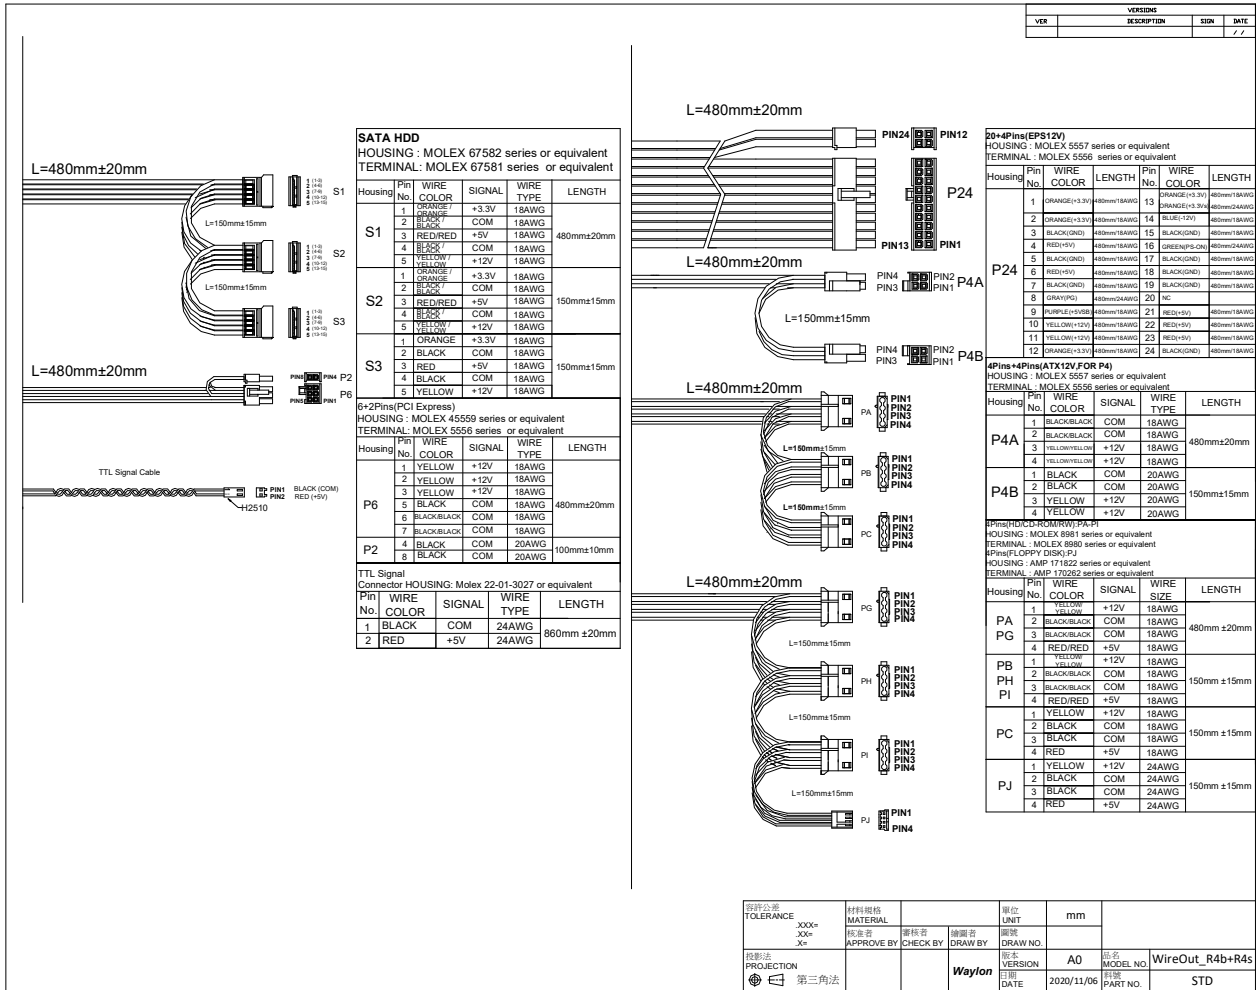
| VERSIONS | | | |
|---|---|---|---|
| VER | DESCRIPTION | SIGN | DATE |
| | | | / / |

L=480mm±20mm

1 (1-3)
2 (4-6)
3 (7-9)
4 (10-12)
5 (13-15)
S1

L=150mm±15mm

S2

L=150mm±15mm

S3

L=480mm±20mm

PIN8 PIN4 P2
PIN5 PIN1 P6

TTL Signal Cable

PIN1 BLACK (COM)
PIN2 RED (+5V)
H2510

SATA HDD
HOUSING : MOLEX 67582 series or equivalent
TERMINAL: MOLEX 67581 series or equivalent

| Housing | Pin No. | WIRE COLOR | SIGNAL | WIRE TYPE | LENGTH |
|---|---|---|---|---|---|
| S1 | 1 | ORANGE / ORANGE | +3.3V | 18AWG | 480mm±20mm |
| | 2 | BLACK / BLACK | COM | 18AWG | |
| | 3 | RED/RED | +5V | 18AWG | |
| | 4 | BLACK / BLACK | COM | 18AWG | |
| | 5 | YELLOW / YELLOW | +12V | 18AWG | |
| S2 | 1 | ORANGE / ORANGE | +3.3V | 18AWG | 150mm±15mm |
| | 2 | BLACK / BLACK | COM | 18AWG | |
| | 3 | RED/RED | +5V | 18AWG | |
| | 4 | BLACK / BLACK | COM | 18AWG | |
| | 5 | YELLOW / YELLOW | +12V | 18AWG | |
| S3 | 1 | ORANGE | +3.3V | 18AWG | 150mm±15mm |
| | 2 | BLACK | COM | 18AWG | |
| | 3 | RED | +5V | 18AWG | |
| | 4 | BLACK | COM | 18AWG | |
| | 5 | YELLOW | +12V | 18AWG | |

6+2Pins(PCI Express)
HOUSING : MOLEX 45559 series or equivalent
TERMINAL: MOLEX 5556 series or equivalent

| Housing | Pin No. | WIRE COLOR | SIGNAL | WIRE TYPE | LENGTH |
|---|---|---|---|---|---|
| P6 | 1 | YELLOW | +12V | 18AWG | 480mm±20mm |
| | 2 | YELLOW | +12V | 18AWG | |
| | 3 | YELLOW | +12V | 18AWG | |
| | 5 | BLACK | COM | 18AWG | |
| | 6 | BLACK/BLACK | COM | 18AWG | |
| | 7 | BLACK/BLACK | COM | 18AWG | |
| P2 | 4 | BLACK | COM | 20AWG | 100mm±10mm |
| | 8 | BLACK | COM | 20AWG | |

TTL Signal
Connector HOUSING: Molex 22-01-3027 or equivalent

| Pin No. | WIRE COLOR | SIGNAL | WIRE TYPE | LENGTH |
|---|---|---|---|---|
| 1 | BLACK | COM | 24AWG | 860mm ±20mm |
| 2 | RED | +5V | 24AWG | |

L=480mm±20mm
PIN24 PIN12
P24
PIN13 PIN1

L=480mm±20mm
PIN4 PIN2
PIN3 PIN1 P4A
L=150mm±15mm
PIN4 PIN2
PIN3 PIN1 P4B

L=480mm±20mm
PA PIN1 PIN2 PIN3 PIN4
L=150mm±15mm
PB PIN1 PIN2 PIN3 PIN4
L=150mm±15mm
PC PIN1 PIN2 PIN3 PIN4

L=480mm±20mm
PG PIN1 PIN2 PIN3 PIN4
L=150mm±15mm
PH PIN1 PIN2 PIN3 PIN4
L=150mm±15mm
PI PIN1 PIN2 PIN3 PIN4
L=150mm±15mm
PJ PIN1 PIN4

20+4Pins(EPS12V)
HOUSING : MOLEX 5557 series or equivalent
TERMINAL : MOLEX 5556 series or equivalent

| Housing | Pin No. | WIRE COLOR | LENGTH | Pin No. | WIRE COLOR | LENGTH |
|---|---|---|---|---|---|---|
| P24 | 1 | ORANGE(+3.3V) | 480mm/18AWG | 13 | ORANGE(+3.3V) / ORANGE(+3.3V) | 480mm/18AWG / 480mm/24AWG |
| | 2 | ORANGE(+3.3V) | 480mm/18AWG | 14 | BLUE(-12V) | 480mm/18AWG |
| | 3 | BLACK(GND) | 480mm/18AWG | 15 | BLACK(GND) | 480mm/18AWG |
| | 4 | RED(+5V) | 480mm/18AWG | 16 | GREEN(PS-ON) | 480mm/24AWG |
| | 5 | BLACK(GND) | 480mm/18AWG | 17 | BLACK(GND) | 480mm/18AWG |
| | 6 | RED(+5V) | 480mm/18AWG | 18 | BLACK(GND) | 480mm/18AWG |
| | 7 | BLACK(GND) | 480mm/18AWG | 19 | BLACK(GND) | 480mm/18AWG |
| | 8 | GRAY(PG) | 480mm/24AWG | 20 | NC | |
| | 9 | PURPLE(+5VSB) | 480mm/18AWG | 21 | RED(+5V) | 480mm/18AWG |
| | 10 | YELLOW(+12V) | 480mm/18AWG | 22 | RED(+5V) | 480mm/18AWG |
| | 11 | YELLOW(+12V) | 480mm/18AWG | 23 | RED(+5V) | 480mm/18AWG |
| | 12 | ORANGE(+3.3V) | 480mm/18AWG | 24 | BLACK(GND) | 480mm/18AWG |

4Pins+4Pins(ATX12V,FOR P4)
HOUSING : MOLEX 5557 series or equivalent
TERMINAL : MOLEX 5556 series or equivalent

| Housing | Pin No. | WIRE COLOR | SIGNAL | WIRE TYPE | LENGTH |
|---|---|---|---|---|---|
| P4A | 1 | BLACK/BLACK | COM | 18AWG | 480mm±20mm |
| | 2 | BLACK/BLACK | COM | 18AWG | |
| | 3 | YELLOW/YELLOW | +12V | 18AWG | |
| | 4 | YELLOW/YELLOW | +12V | 18AWG | |
| P4B | 1 | BLACK | COM | 20AWG | 150mm±15mm |
| | 2 | BLACK | COM | 20AWG | |
| | 3 | YELLOW | +12V | 20AWG | |
| | 4 | YELLOW | +12V | 20AWG | |

4Pins(HD/CD-ROM/RW):PA-PI
HOUSING : MOLEX 8981 series or equivalent
TERMINAL : MOLEX 8980 series or equivalent
4Pins(FLOPPY DISK):PJ
HOUSING : AMP 171822 series or equivalent
TERMINAL : AMP 170262 series or equivalent

| Housing | Pin No. | WIRE COLOR | SIGNAL | WIRE SIZE | LENGTH |
|---|---|---|---|---|---|
| PA PG | 1 | YELLOW/ YELLOW | +12V | 18AWG | 480mm ±20mm |
| | 2 | BLACK/BLACK | COM | 18AWG | |
| | 3 | BLACK/BLACK | COM | 18AWG | |
| | 4 | RED/RED | +5V | 18AWG | |
| PB PH PI | 1 | YELLOW/ YELLOW | +12V | 18AWG | 150mm ±15mm |
| | 2 | BLACK/BLACK | COM | 18AWG | |
| | 3 | BLACK/BLACK | COM | 18AWG | |
| | 4 | RED/RED | +5V | 18AWG | |
| PC | 1 | YELLOW | +12V | 18AWG | 150mm ±15mm |
| | 2 | BLACK | COM | 18AWG | |
| | 3 | BLACK | COM | 18AWG | |
| | 4 | RED | +5V | 18AWG | |
| PJ | 1 | YELLOW | +12V | 24AWG | 150mm ±15mm |
| | 2 | BLACK | COM | 24AWG | |
| | 3 | BLACK | COM | 24AWG | |
| | 4 | RED | +5V | 24AWG | |

| 容許公差 TOLERANCE .XXX= .XX= .X= | 材料規格 MATERIAL | | | 單位 UNIT | mm | |
|---|---|---|---|---|---|---|
| | 核准者 APPROVE BY | 審核者 CHECK BY | 繪圖者 DRAW BY | 圖號 DRAW NO. | | |
| 投影法 PROJECTION 第三角法 | | | Waylon | 版本 VERSION | A0 | 品名 MODEL NO. WireOut_R4b+R4s |
| | | | | 日期 DATE | 2020/11/06 | 料號 PART NO. STD |